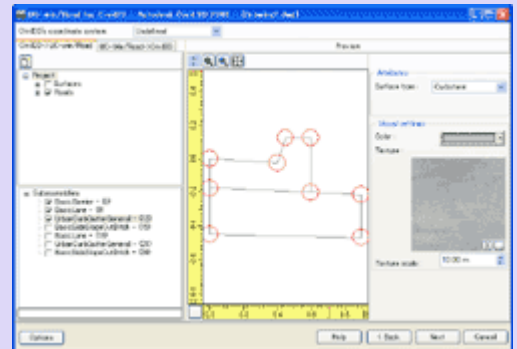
3DS-Wiz/Road for Civil3D - Autodesk Civil 3D 2008 - [Drawing1.dwg]

Civil3D's coordinate system    Undefined

Civil3D Surface/Road    3DS-Wiz/Road Civil3D

Preview

Project
Surfaces
Roads

Subassemblies
BasicBarrier - (1)
BasicLane - (2)
UrbanCurbGutterGeneral - (1)
BasicSideSlopeCutDitch - (1)
BasicLane - (1)
UrbanCurbGutterGeneral - (2)
BasicSideSlopeCutDitch - (2)

Attributes
Surface type    Curbstone

Visual settings
Color
Texture

Texture scale    10.00 m

Options    Help    < Back    Next    Cancel